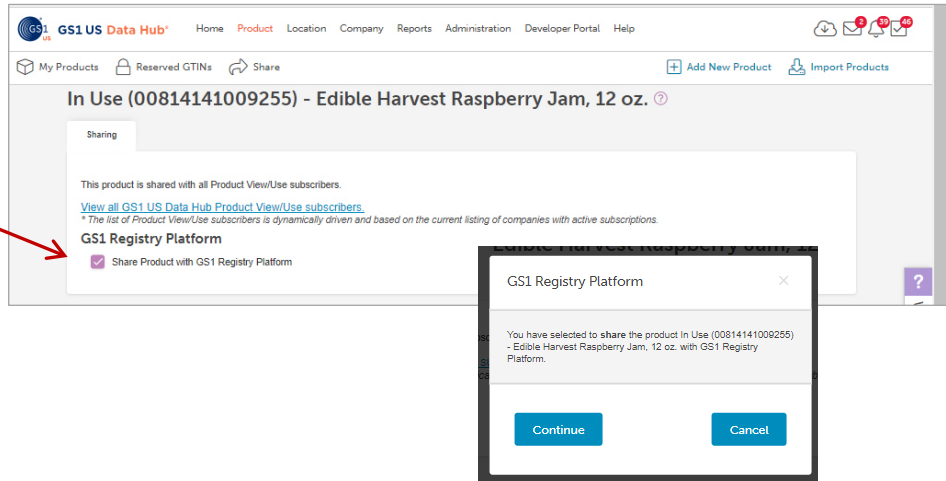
GS1 US GS1 US Data Hub®

Home Product Location Company Reports Administration Developer Portal Help

2 39 46

My Products Reserved GTINs Share

Add New Product Import Products

In Use (00814141009255) - Edible Harvest Raspberry Jam, 12 oz. ?

Sharing

This product is shared with all Product View/Use subscribers.

View all GS1 US Data Hub Product View/Use subscribers.
* The list of Product View/Use subscribers is dynamically driven and based on the current listing of companies with active subscriptions.

GS1 Registry Platform

Share Product with GS1 Registry Platform

?

GS1 Registry Platform

×

You have selected to share the product In Use (00814141009255) - Edible Harvest Raspberry Jam, 12 oz. with GS1 Registry Platform.

Continue

Cancel